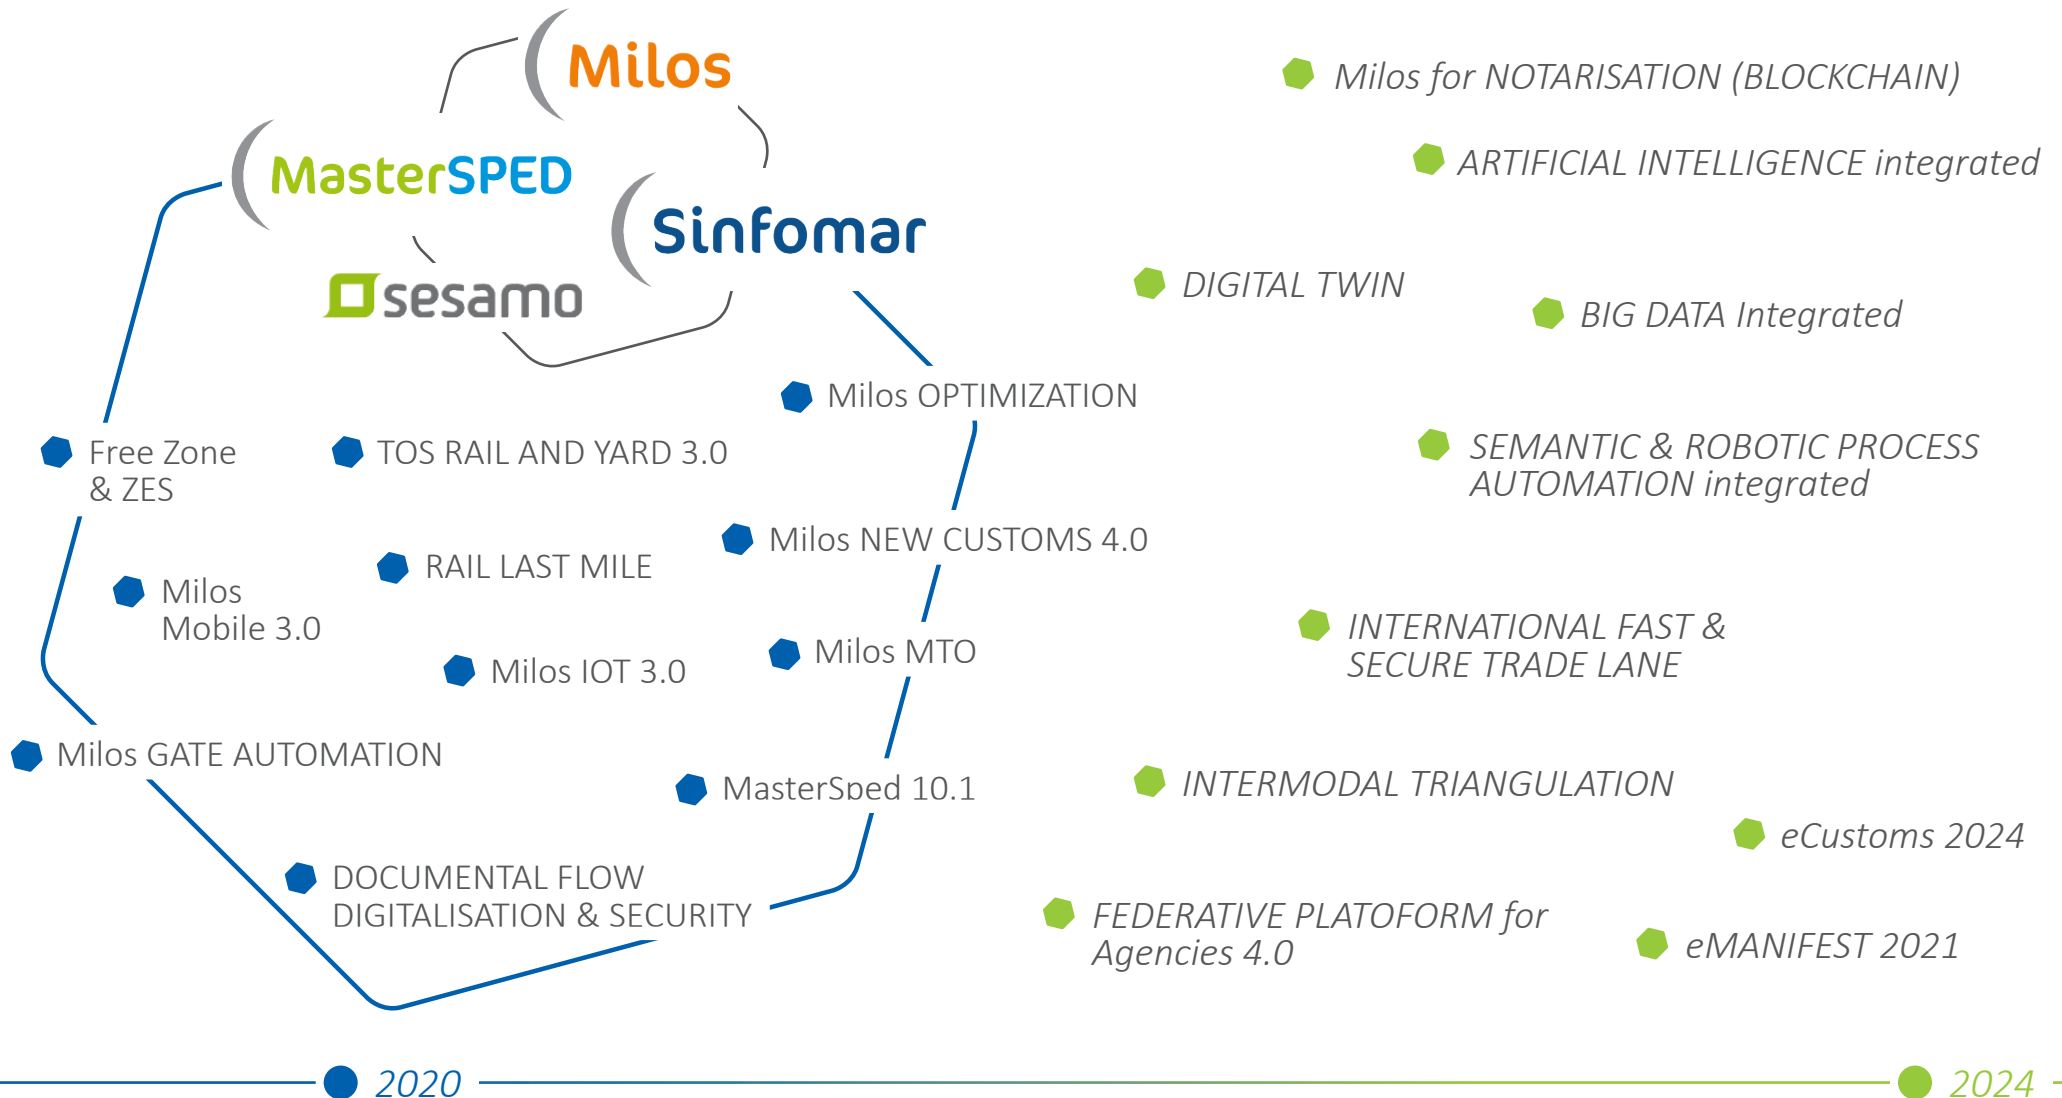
Milos

MasterSPED

Sinfomar

sesamo

Milos for NOTARISATION (BLOCKCHAIN)

ARTIFICIAL INTELLIGENCE integrated

DIGITAL TWIN

BIG DATA Integrated

Milos OPTIMIZATION

Free Zone & ZES

TOS RAIL AND YARD 3.0

SEMANTIC & ROBOTIC PROCESS AUTOMATION integrated

Milos NEW CUSTOMS 4.0

RAIL LAST MILE

Milos Mobile 3.0

INTERNATIONAL FAST & SECURE TRADE LANE

Milos MTO

Milos IOT 3.0

Milos GATE AUTOMATION

INTERMODAL TRIANGULATION

MasterSped 10.1

eCustoms 2024

DOCUMENTAL FLOW DIGITALISATION & SECURITY

FEDERATIVE PLATOFORM for Agencies 4.0

eMANIFEST 2021

2020

2024